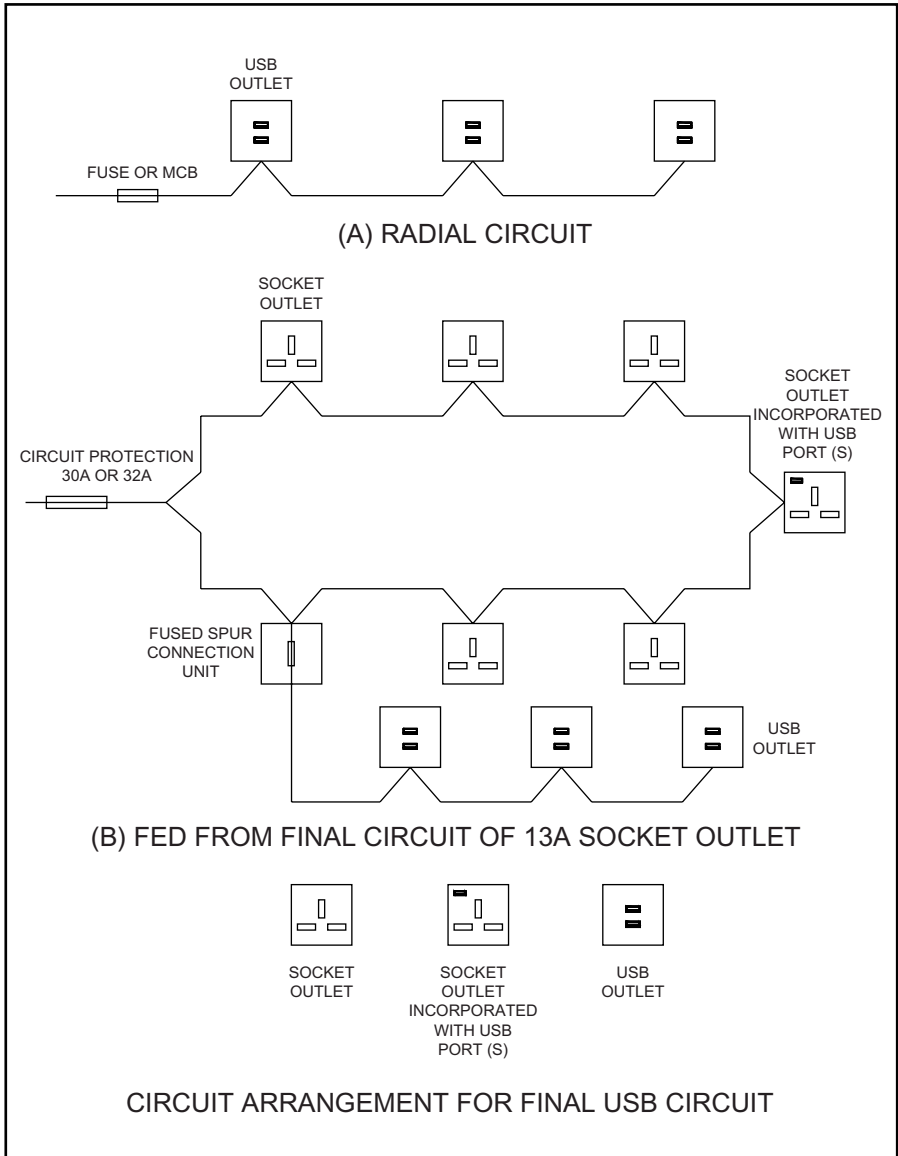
USB OUTLET

FUSE OR MCB

(A) RADIAL CIRCUIT

SOCKET OUTLET

SOCKET OUTLET INCORPORATED WITH USB PORT (S)

CIRCUIT PROTECTION 30A OR 32A

FUSED SPUR CONNECTION UNIT

USB OUTLET

(B) FED FROM FINAL CIRCUIT OF 13A SOCKET OUTLET

SOCKET OUTLET

SOCKET OUTLET INCORPORATED WITH USB PORT (S)

USB OUTLET

CIRCUIT ARRANGEMENT FOR FINAL USB CIRCUIT